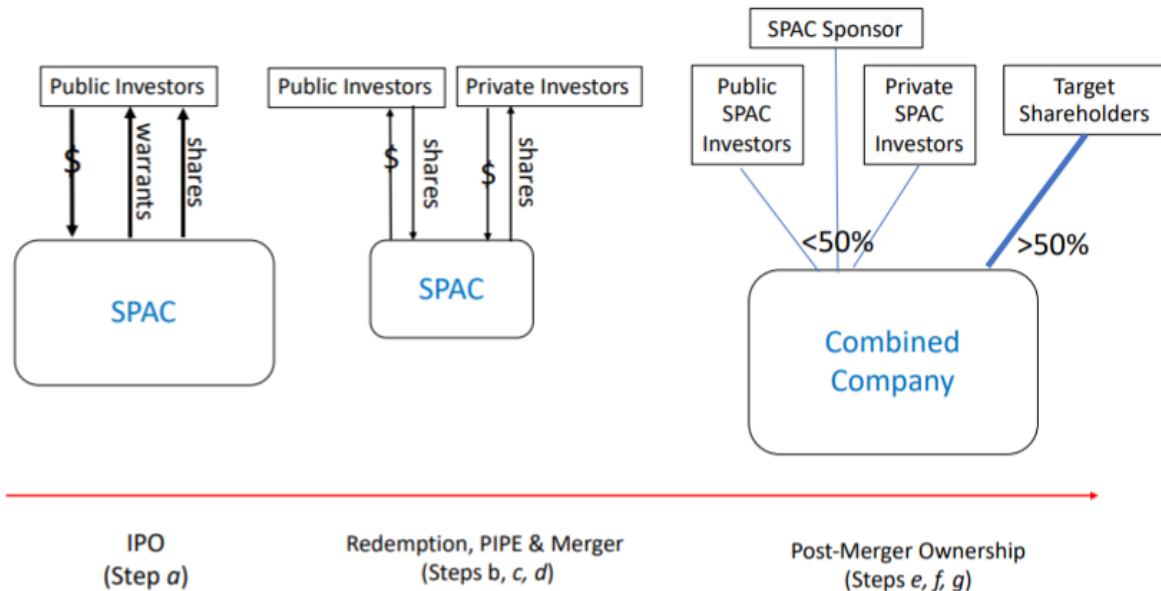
Public Investors

$

warrants

shares

SPAC

Public Investors

$

shares

Private Investors

$

shares

SPAC

SPAC Sponsor

Public SPAC Investors

Private SPAC Investors

Target Shareholders

<50%

>50%

Combined Company

IPO
(Step *a*)

Redemption, PIPE & Merger
(Steps b, *c*, *d*)

Post-Merger Ownership
(Steps *e*, *f*, *g*)